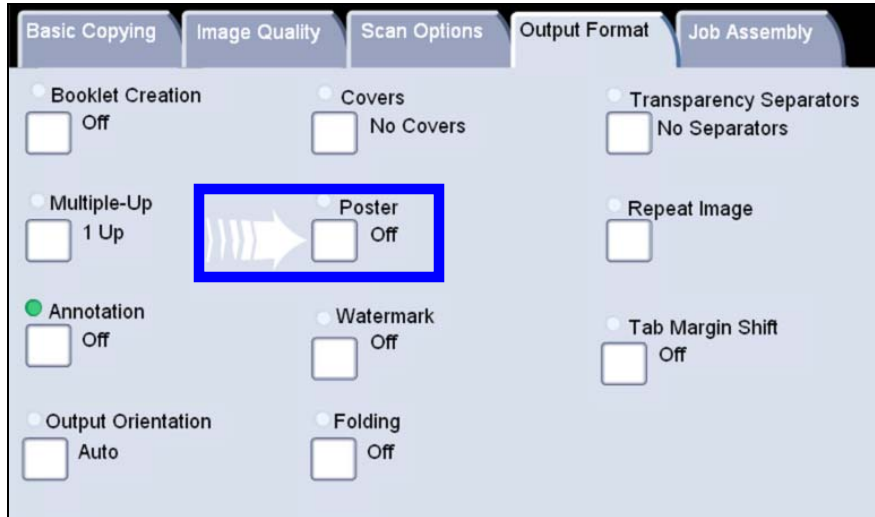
Basic Copying | Image Quality | Scan Options | Output Format | Job Assembly

Booklet Creation
Off

Covers
No Covers

Transparency Separators
No Separators

Multiple-Up
1 Up

Poster
Off

Repeat Image

Annotation
Off

Watermark
Off

Tab Margin Shift
Off

Output Orientation
Auto

Folding
Off